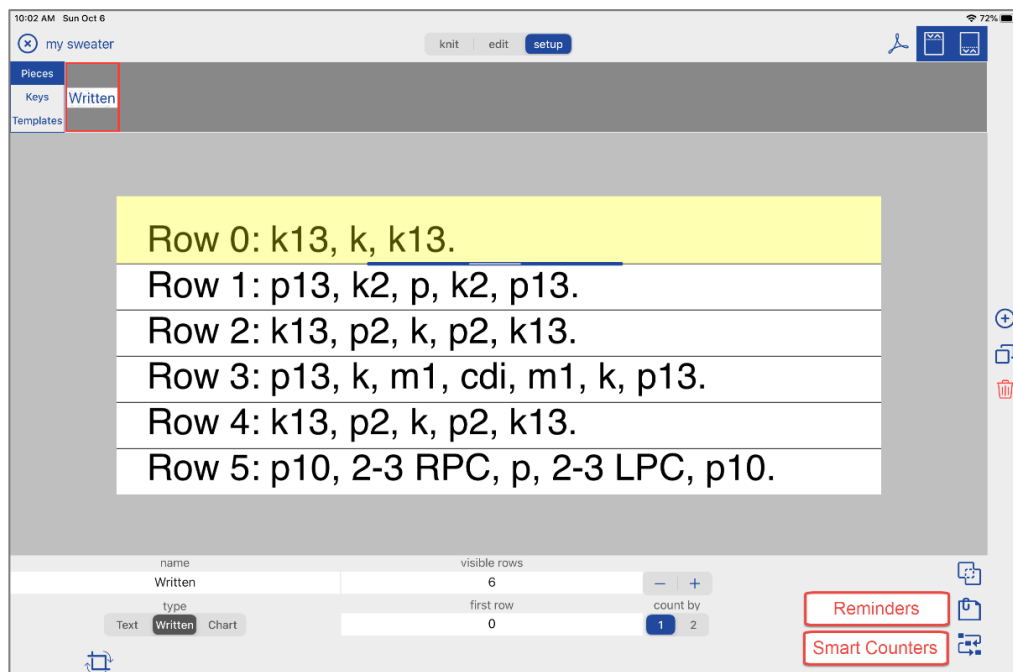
10:02 AM Sun Oct 6

72%

my sweater

knit edit setup

Pieces
Keys
Templates

Written

Row 0: k13, k, k13.
Row 1: p13, k2, p, k2, p13.
Row 2: k13, p2, k, p2, k13.
Row 3: p13, k, m1, cdi, m1, k, p13.
Row 4: k13, p2, k, p2, k13.
Row 5: p10, 2-3 RPC, p, 2-3 LPC, p10.

name
Written
visible rows
6
− +
type
Text Written Chart
first row
0
count by
1 2

Reminders
Smart Counters